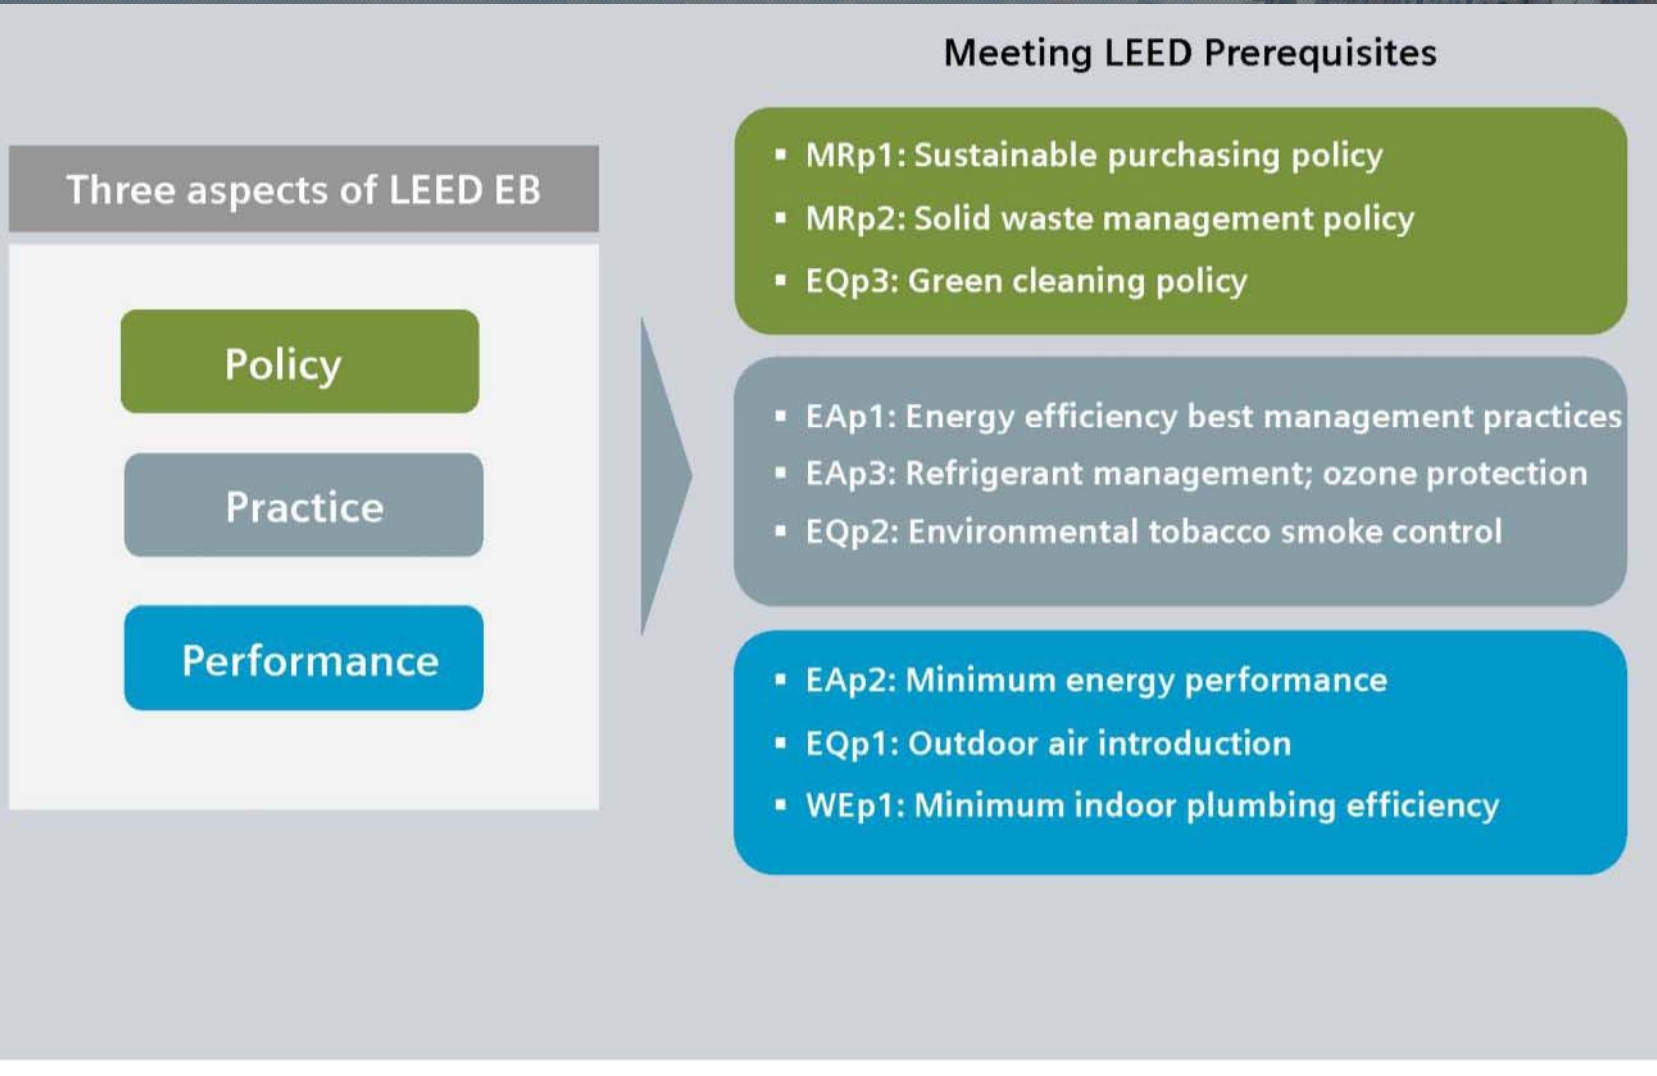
Three aspects of LEED EB

Policy

Practice

Performance

Meeting LEED Prerequisites

- MRp1: Sustainable purchasing policy
- MRp2: Solid waste management policy
- EQp3: Green cleaning policy

- EAp1: Energy efficiency best management practices
- EAp3: Refrigerant management; ozone protection
- EQp2: Environmental tobacco smoke control

- EAp2: Minimum energy performance
- EQp1: Outdoor air introduction
- WEp1: Minimum indoor plumbing efficiency